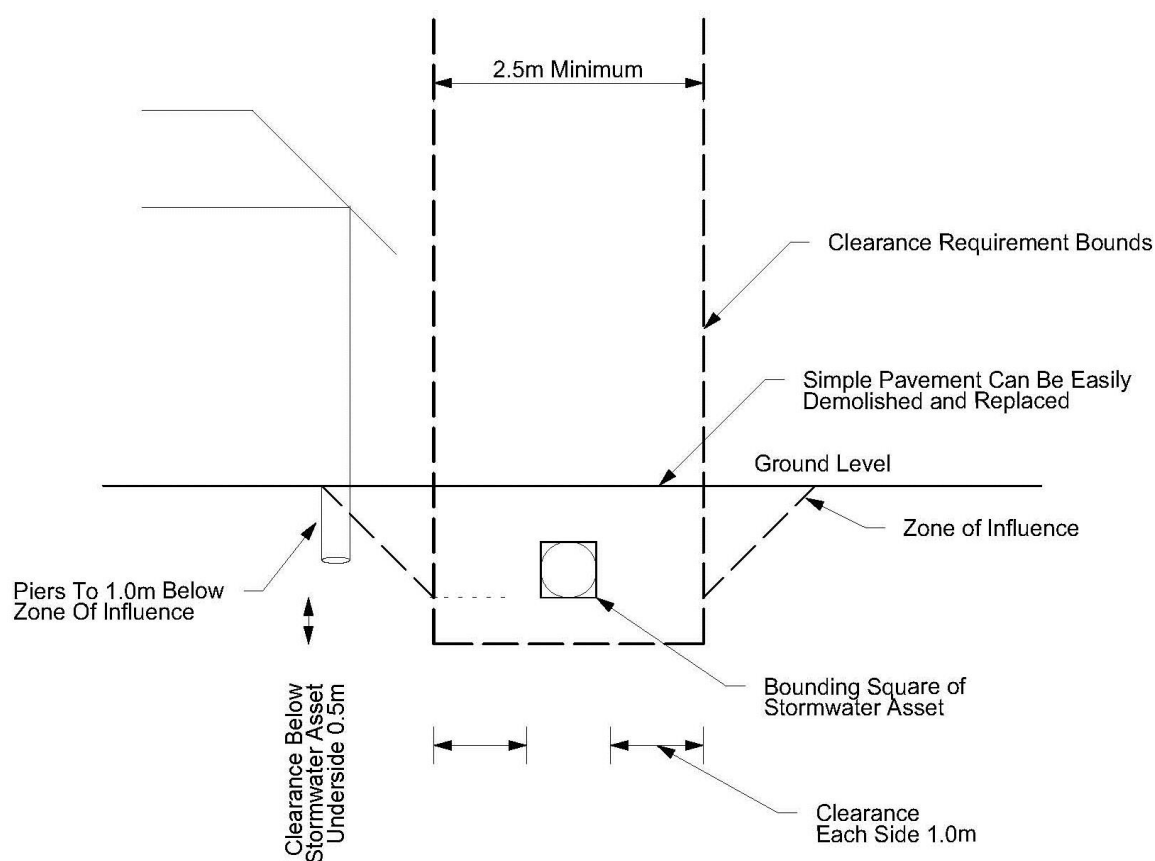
2.5m Minimum

Clearance Requirement Bounds

Simple Pavement Can Be Easily Demolished and Replaced

Ground Level

Zone of Influence

Piers To 1.0m Below Zone Of Influence

Bounding Square of Stormwater Asset

Clearance Below Stormwater Asset Underside 0.5m

Clearance Each Side 1.0m